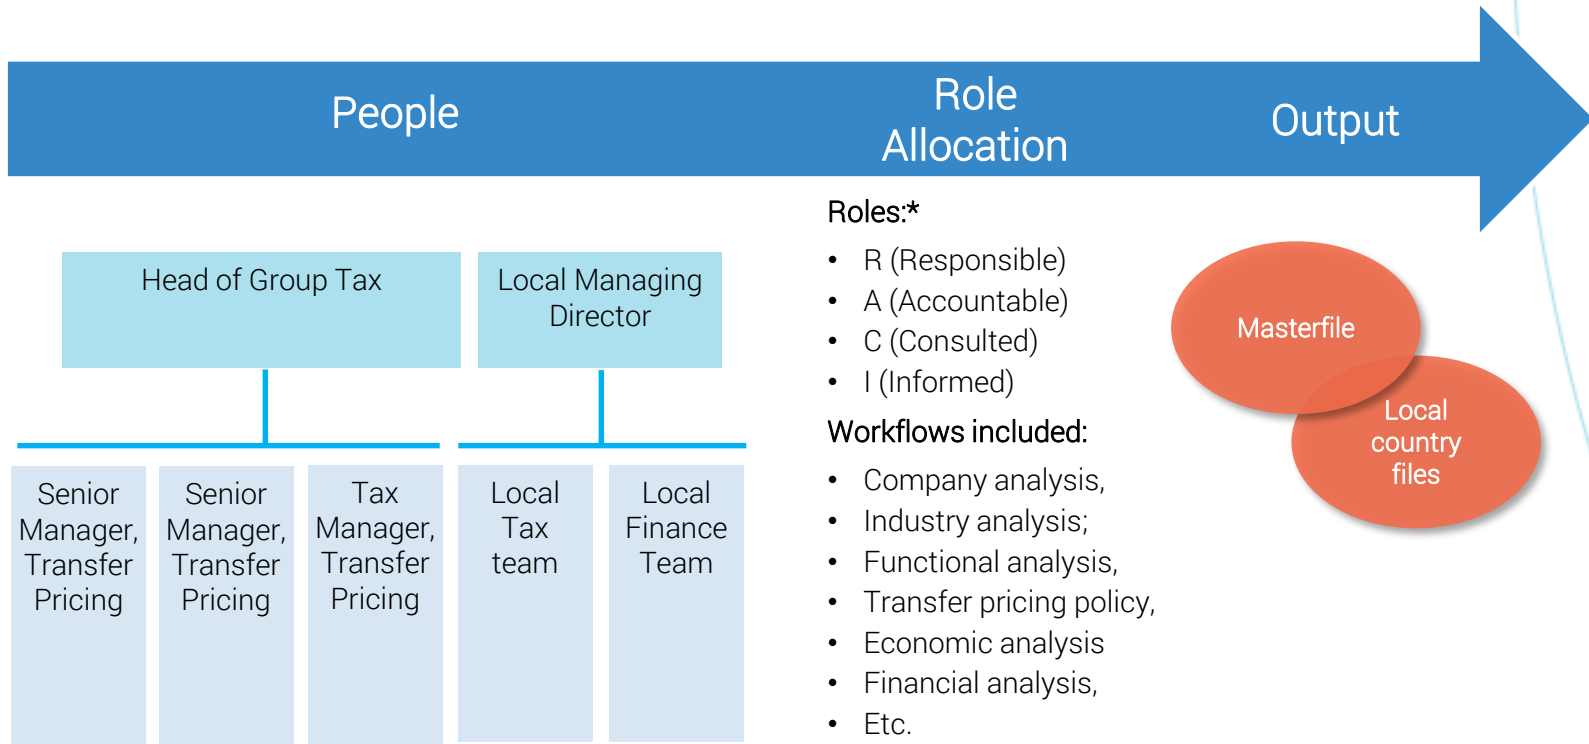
People

Role Allocation

Output

Head of Group Tax

Local Managing Director

Senior Manager, Transfer Pricing

Senior Manager, Transfer Pricing

Tax Manager, Transfer Pricing

Local Tax team

Local Finance Team

Roles:*

- R (Responsible)
- A (Accountable)
- C (Consulted)
- I (Informed)

Workflows included:

- Company analysis,
- Industry analysis;
- Functional analysis,
- Transfer pricing policy,
- Economic analysis
- Financial analysis,
- Etc.

Masterfile

Local country files